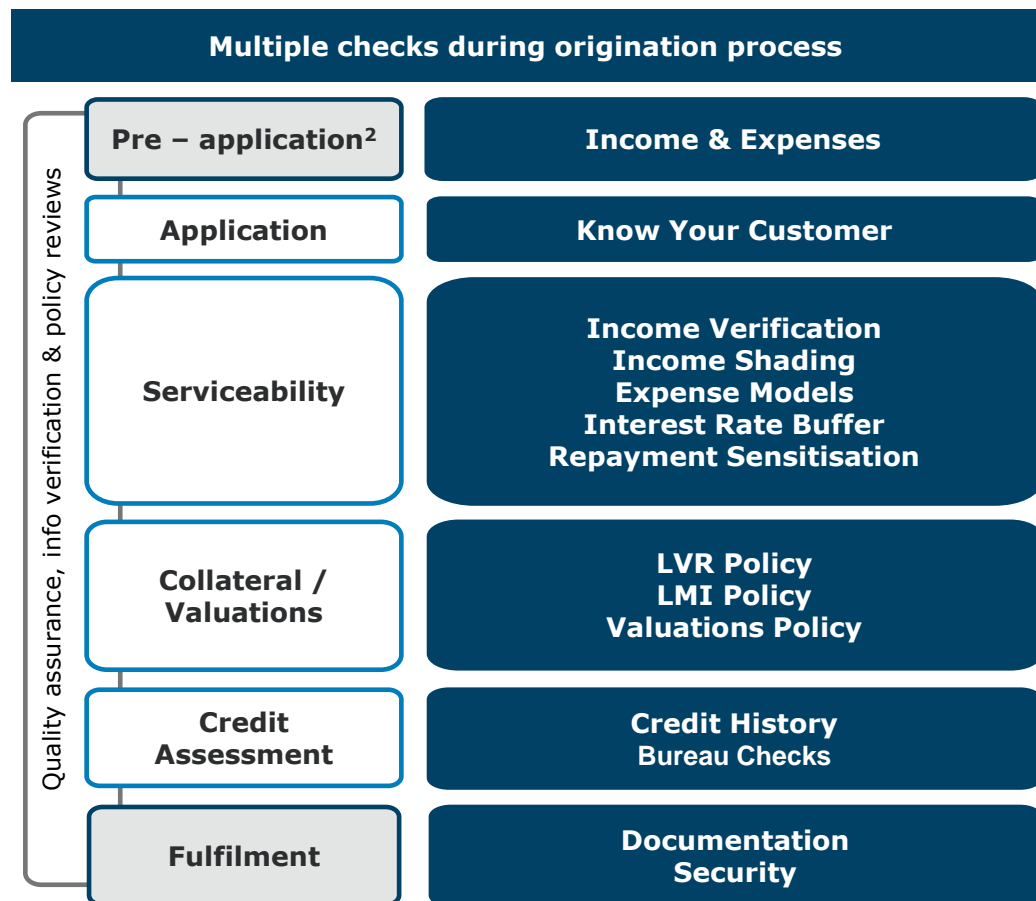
Multiple checks during origination process

Quality assurance, info verification & policy reviews

| | |
|---|---|
| Pre – application$^2$ | Income & Expenses |
| Application | Know Your Customer |
| Serviceability | Income Verification<br>Income Shading<br>Expense Models<br>Interest Rate Buffer<br>Repayment Sensitisation |
| Collateral / Valuations | LVR Policy<br>LMI Policy<br>Valuations Policy |
| Credit Assessment | Credit History<br>Bureau Checks |
| Fulfilment | Documentation<br>Security |